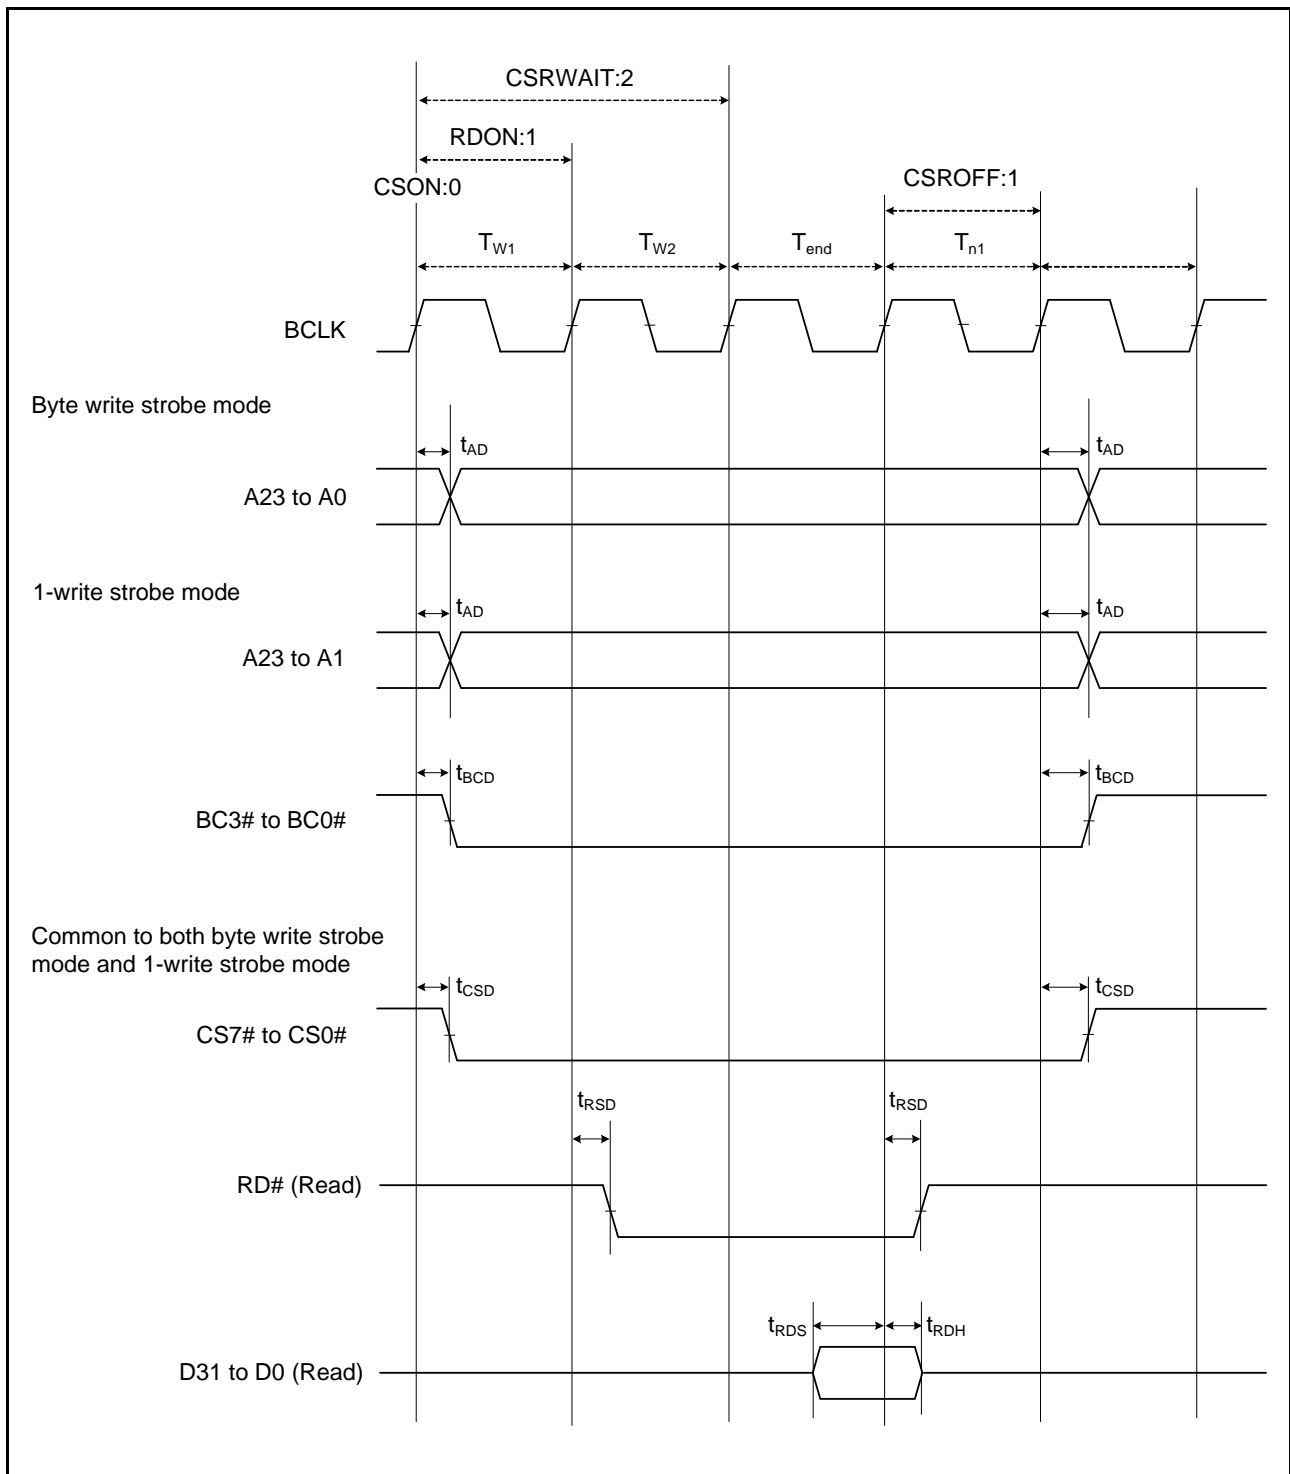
CSRWAIT:2

RDON:1

CSON:0

CSROFF:1

$T_{W1}$ $T_{W2}$ $T_{end}$ $T_{n1}$

BCLK

Byte write strobe mode

$t_{AD}$ $t_{AD}$

A23 to A0

1-write strobe mode

$t_{AD}$ $t_{AD}$

A23 to A1

$t_{BCD}$ $t_{BCD}$

BC3# to BC0#

Common to both byte write strobe mode and 1-write strobe mode

$t_{CSD}$ $t_{CSD}$

CS7# to CS0#

$t_{RSD}$ $t_{RSD}$

RD# (Read)

$t_{RDS}$ $t_{RDH}$

D31 to D0 (Read)